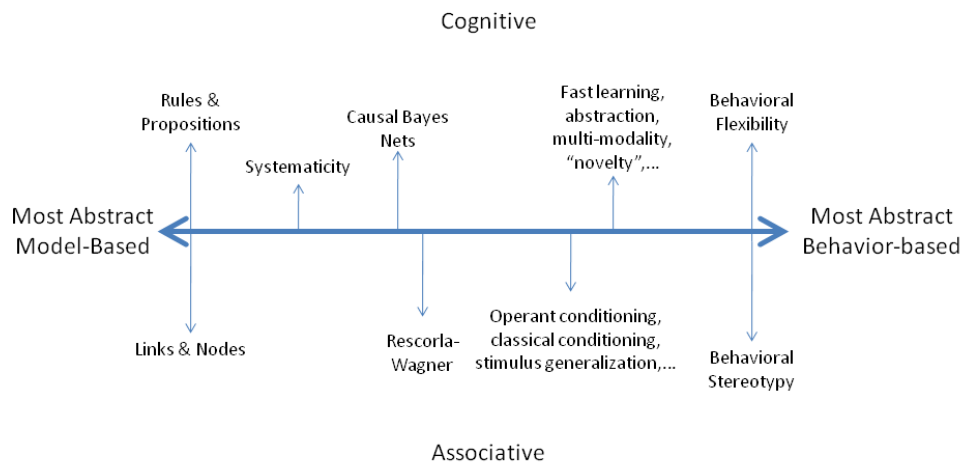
Cognitive

Rules & Propositions

Systematicity

Causal Bayes Nets

Fast learning, abstraction, multi-modality, “novelty”,...

Behavioral Flexibility

Most Abstract Model-Based

Most Abstract Behavior-based

Links & Nodes

Rescorla-Wagner

Operant conditioning, classical conditioning, stimulus generalization,...

Behavioral Stereotypy

Associative